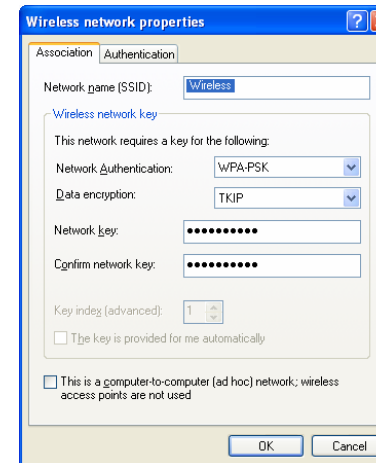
Wireless network properties

?

X

Association

Authentication

Network name (SSID):

Wireless

Wireless network key

This network requires a key for the following:

Network Authentication:

WPA-PSK

Data encryption:

TKIP

Network key:

••••••••••

Confirm network key:

••••••••••

Key index (advanced):

1

The key is provided for me automatically

This is a computer-to-computer (ad hoc) network; wireless access points are not used

OK

Cancel